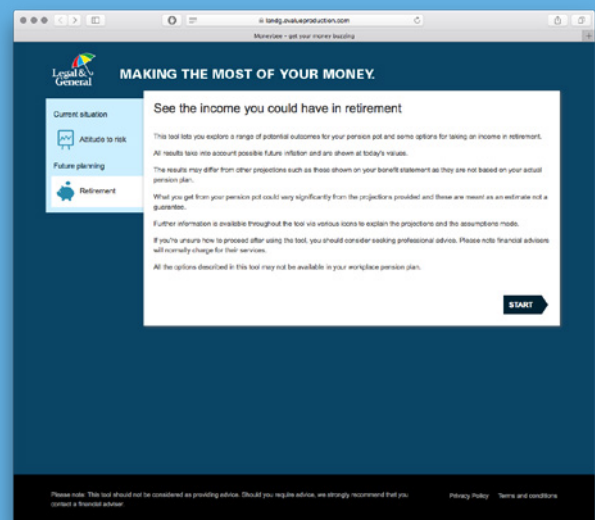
lanbg.evalueproduction.com

Moneybee – get your money buzzing

Legal & General

MAKING THE MOST OF YOUR MONEY.

Current situation

Attitude to risk

Future planning

Retirement

See the income you could have in retirement

This tool lets you explore a range of potential outcomes for your pension pot and some options for taking an income in retirement.

All results take into account possible future inflation and are shown at today's values.

The results may differ from other projections such as those shown on your benefit statement as they are not based on your actual pension plan.

What you get from your pension pot could vary significantly from the projections provided and these are meant as an estimate not a guarantee.

Further information is available throughout the tool via various icons to explain the projections and the assumptions made.

If you're unsure how to proceed after using the tool, you should consider seeking professional advice. Please note financial advisors will normally charge for their services.

All the options described in this tool may not be available in your workplace pension plan.

START

Please note: This tool should not be considered as providing advice. Should you require advice, we strongly recommend that you contact a financial adviser.

Privacy Policy Terms and conditions